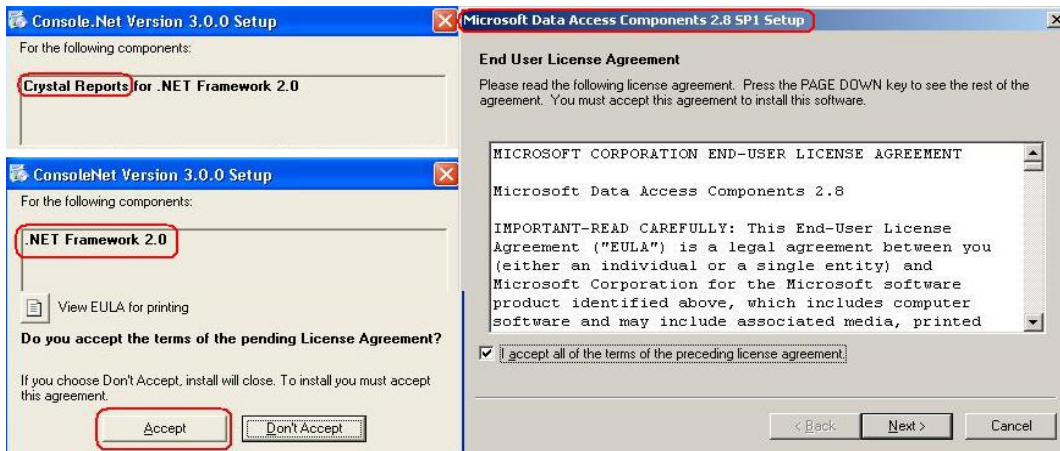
Console.Net Version 3.0.0 Setup

For the following components:

Crystal Reports for .NET Framework 2.0

ConsoleNet Version 3.0.0 Setup

For the following components:

.NET Framework 2.0

View EULA for printing

Do you accept the terms of the pending License Agreement?

If you choose Don't Accept, install will close. To install you must accept this agreement.

Accept

Don't Accept

Microsoft Data Access Components 2.8 SP1 Setup

End User License Agreement

Please read the following license agreement. Press the PAGE DOWN key to see the rest of the agreement. You must accept this agreement to install this software.

MICROSOFT CORPORATION END-USER LICENSE AGREEMENT

Microsoft Data Access Components 2.8

IMPORTANT-READ CAREFULLY: This End-User License Agreement ("EULA") is a legal agreement between you (either an individual or a single entity) and Microsoft Corporation for the Microsoft software product identified above, which includes computer software and may include associated media, printed

I accept all of the terms of the preceding license agreement.

< Back

Next >

Cancel